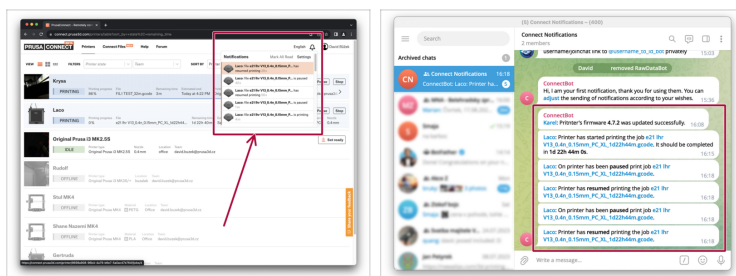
PRUSA CONNECT Printers Connect Files Help Forum

English

Notifications Mark All Read Settings

Laco: V13_0.4n_0.15mm_PC_XL has resumed printing

Laco: V13_0.4n_0.15mm_PC_XL is paused

Laco: V13_0.4n_0.15mm_PC_XL has resumed printing

Laco: V13_0.4n_0.15mm_PC_XL is paused

Laco: V13_0.4n_0.15mm_PC_XL is printing

Kryos

PRINTING

Laco

PRINTING

Original Prusa i3 MK2.5S

IDLE

Set ready

Rudolf

OFFLINE

Std MK4

OFFLINE

Shace Naomi MK4

OFFLINE

Gertrude

(5) Connect Notifications - (400)

Search

Archived chats

Connect Notifications 16:18

ConnectBot: Laco: Printer ha...

Connect Notifications

2 members

David removed RawDataBot

ConnectBot

Hi, I am your first notification, thank you for using them. You can adjust the sending of notifications according to your wishes. 15:30

ConnectBot

Karel: Printer's firmware 4.7.2 was updated successfully. 16:08

Laco: Printer has started printing the job e21 lhr V13_0.4n_0.15mm_PC_XL_1d22h44m.gcode. It should be completed in 1d 22h 44m 0s. 16:13

Laco: On printer has been paused print job e21 lhr V13_0.4n_0.15mm_PC_XL_1d22h44m.gcode. 16:18

Laco: Printer has resumed printing the job e21 lhr V13_0.4n_0.15mm_PC_XL_1d22h44m.gcode. 16:18

Laco: On printer has been paused print job e21 lhr V13_0.4n_0.15mm_PC_XL_1d22h44m.gcode. 16:18

Laco: Printer has resumed printing the job e21 lhr V13_0.4n_0.15mm_PC_XL_1d22h44m.gcode. 16:18

Write a message...